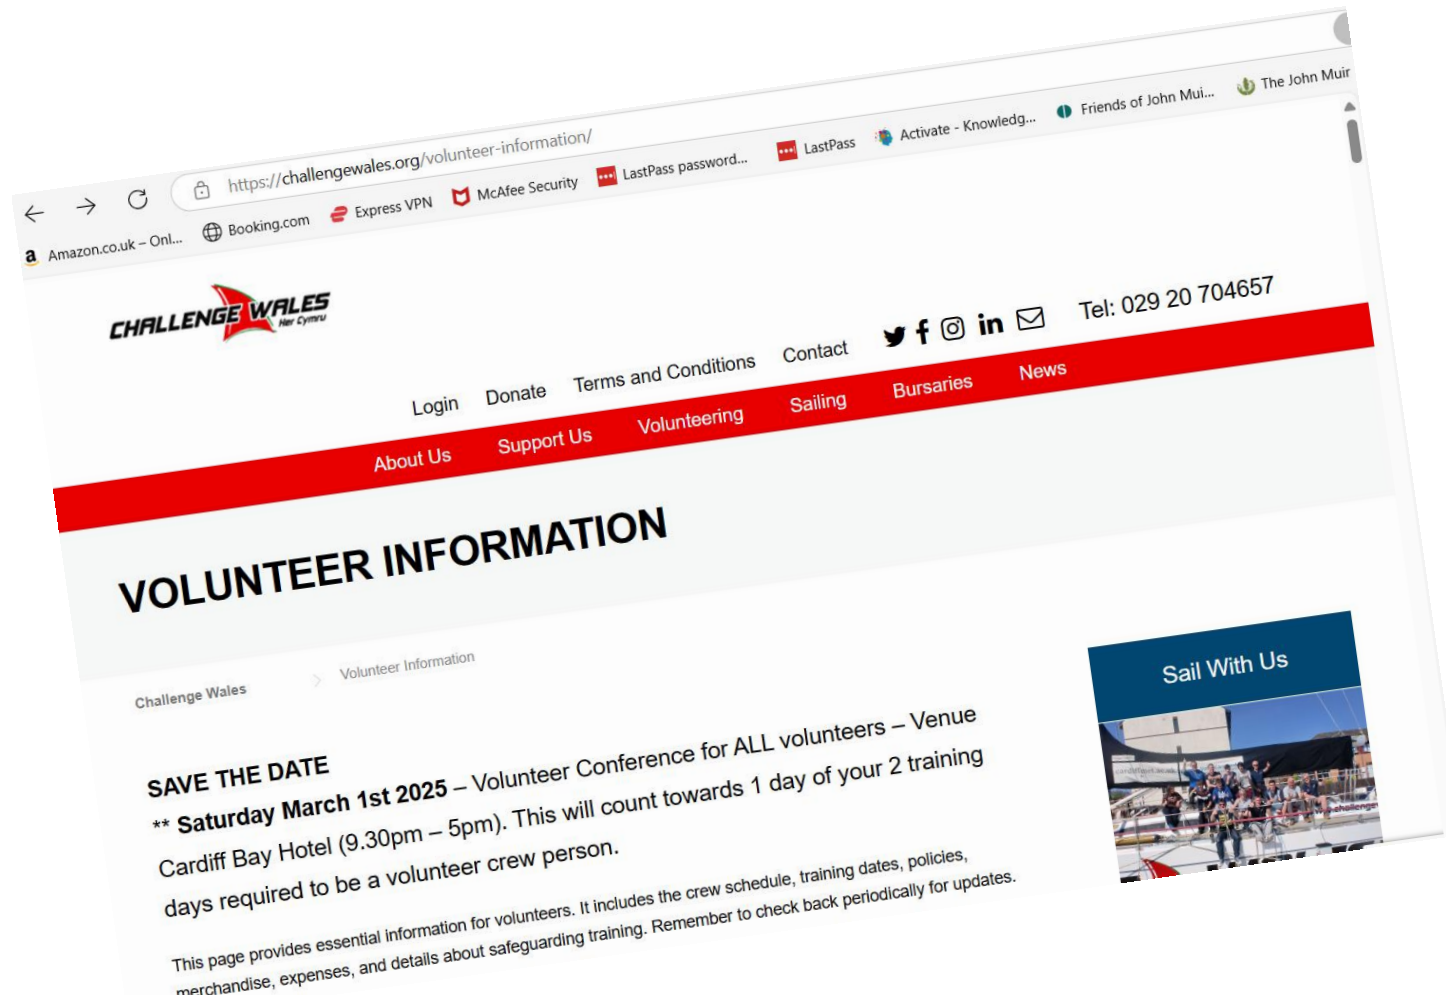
https://challengewales.org/volunteer-information/

Amazon.co.uk – Onl... Booking.com Express VPN McAfee Security LastPass password... LastPass Activate - Knowledg... Friends of John Mui... The John Muir

CHALLENGE WALES Her Cymru

Tel: 029 20 704657

Login Donate Terms and Conditions Contact

About Us Support Us Volunteering Sailing Bursaries News

VOLUNTEER INFORMATION

Challenge Wales > Volunteer Information

SAVE THE DATE
** Saturday March 1st 2025 – Volunteer Conference for ALL volunteers – Venue Cardiff Bay Hotel (9.30pm – 5pm). This will count towards 1 day of your 2 training days required to be a volunteer crew person.

This page provides essential information for volunteers. It includes the crew schedule, training dates, policies, merchandise, expenses, and details about safeguarding training. Remember to check back periodically for updates.

Sail With Us